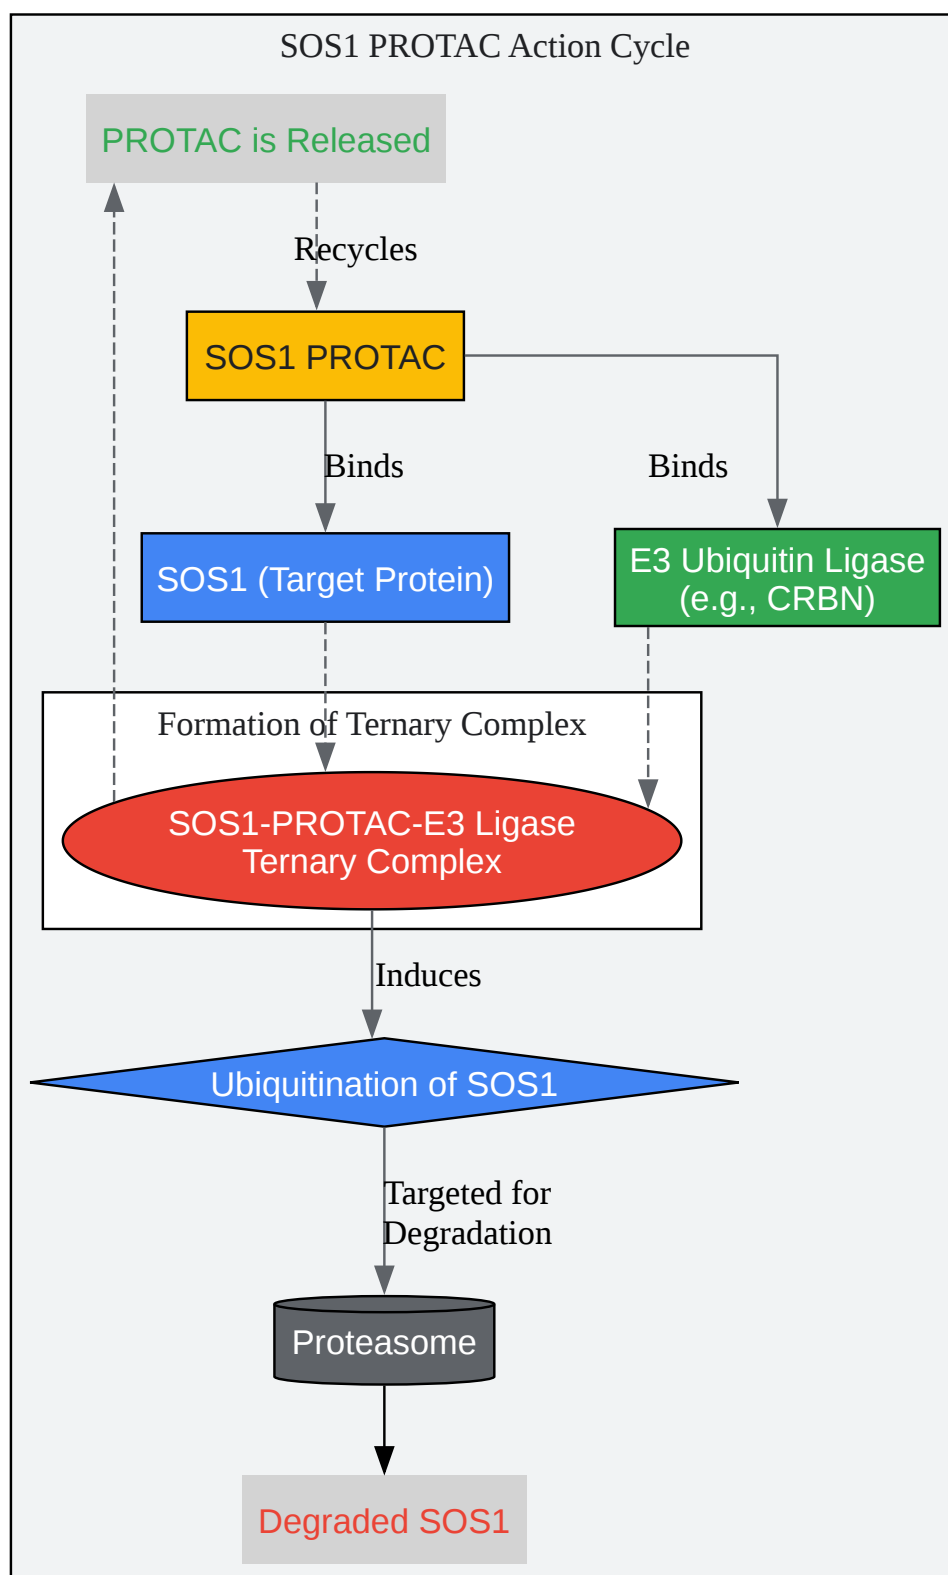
SOS1 PROTAC Action Cycle

PROTAC is Released

Recycles

SOS1 PROTAC

Binds

Binds

SOS1 (Target Protein)

E3 Ubiquitin Ligase (e.g., CRBN)

Formation of Ternary Complex

SOS1-PROTAC-E3 Ligase Ternary Complex

Induces

Ubiquitination of SOS1

Targeted for Degradation

Proteasome

Degraded SOS1